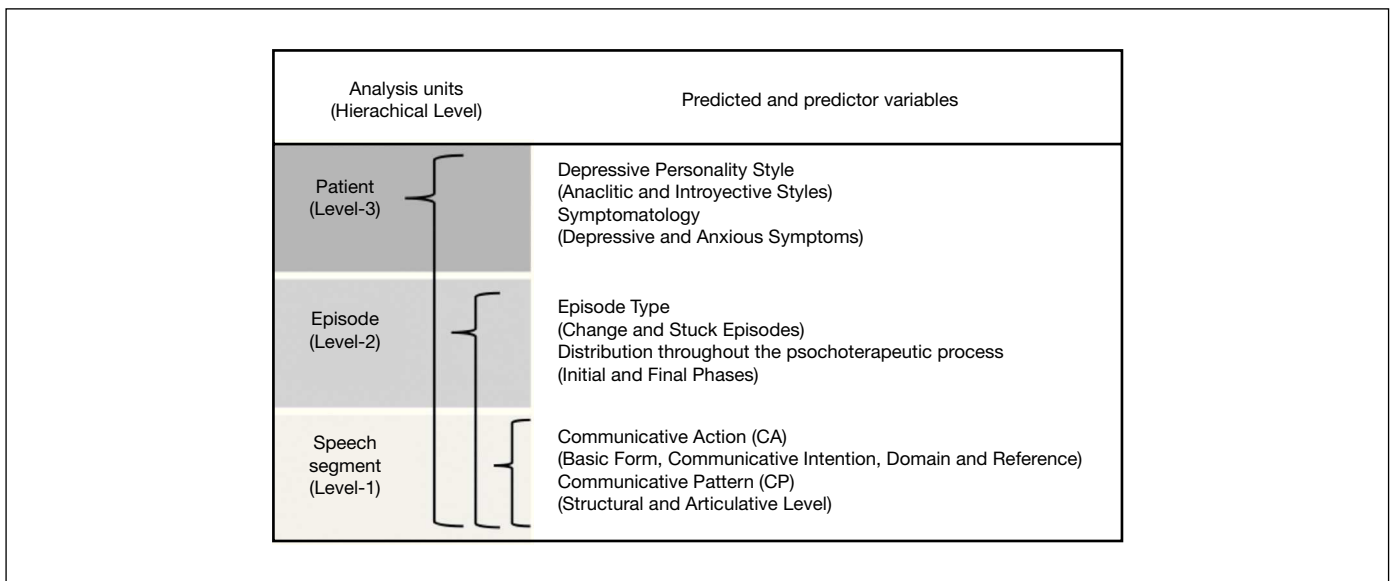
| Analysis units (Hierachical Level) | Predicted and predictor variables |
|---|---|
| Patient (Level-3) | Depressive Personality Style (Anaclitic and Introyective Styles) Symptomatology (Depressive and Anxious Symptoms) |
| Episode (Level-2) | Episode Type (Change and Stuck Episodes) Distribution throughout the psochoterapeutic process (Initial and Final Phases) |
| Speech segment (Level-1) | Communicative Action (CA) (Basic Form, Communicative Intention, Domain and Reference) Communicative Pattern (CP) (Structural and Articulative Level) |